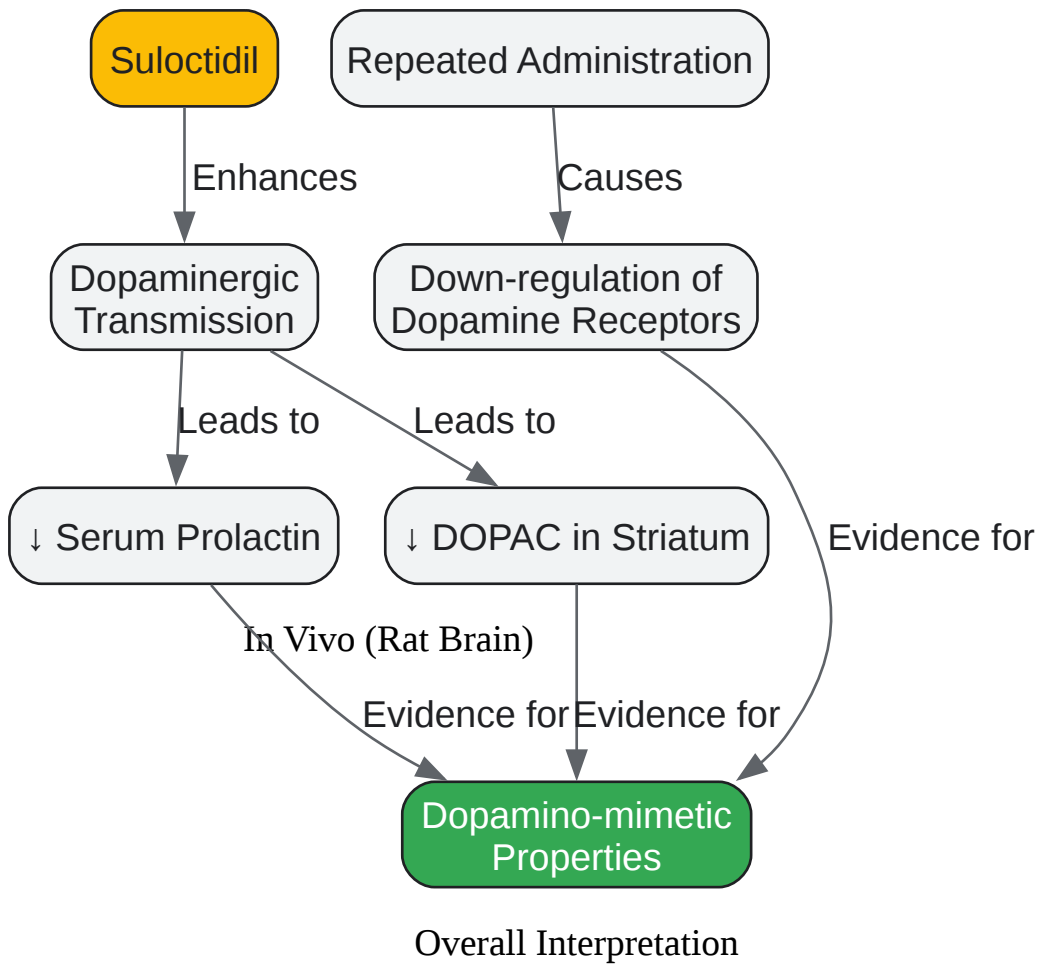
Suloctidil

Repeated Administration

Enhances

Causes

Dopaminergic Transmission

Down-regulation of Dopamine Receptors

Leads to

Leads to

↓ Serum Prolactin

↓ DOPAC in Striatum

Evidence for

In Vivo (Rat Brain)

Evidence for

Evidence for

Dopamino-mimetic Properties

Overall Interpretation